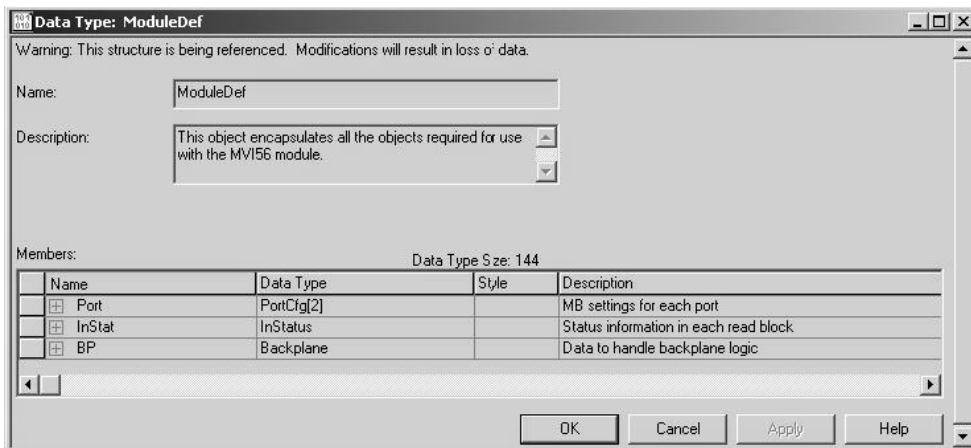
Data Type: ModuleDef

Warning: This structure is being referenced. Modifications will result in loss of data.

Name: ModuleDef

Description: This object encapsulates all the objects required for use with the MVI56 module.

Members:

Data Type Size: 144

| Name | Data Type | Style | Description |
|---|---|---|---|
| Port | PortCfg[2] | | MB settings for each port |
| InStat | InStatus | | Status information in each read block |
| BP | Backplane | | Data to handle backplane logic |

OK Cancel Apply Help